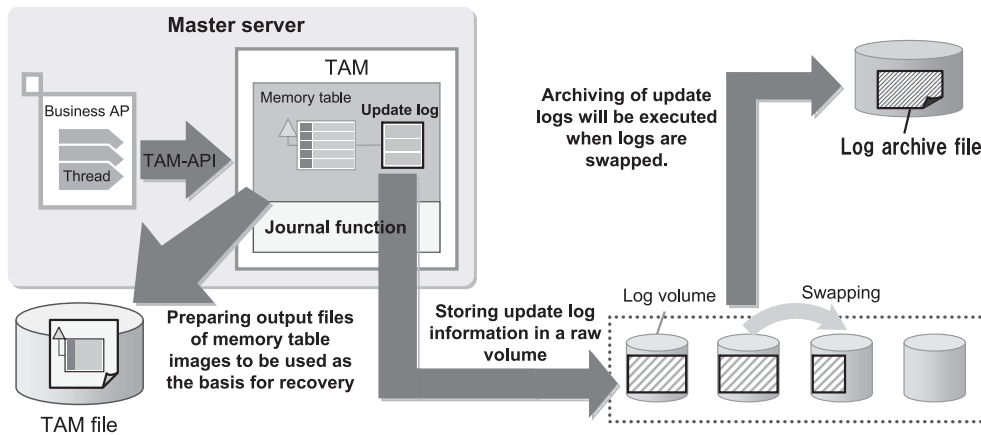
Master server

TAM

Business AP

Thread

TAM-API

Memory table

Update log

Journal function

Archiving of update logs will be executed when logs are swapped.

Log archive file

Preparing output files of memory table images to be used as the basis for recovery

TAM file

Storing update log information in a raw volume

Log volume

Swapping